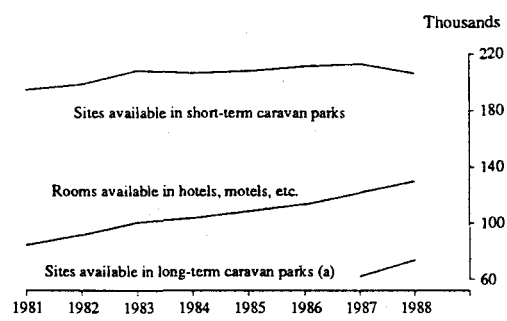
Thousands

220

180

140

100

60

Sites available in short-term caravan parks

Rooms available in hotels, motels, etc.

Sites available in long-term caravan parks (a)

1981 1982 1983 1984 1985 1986 1987 1988